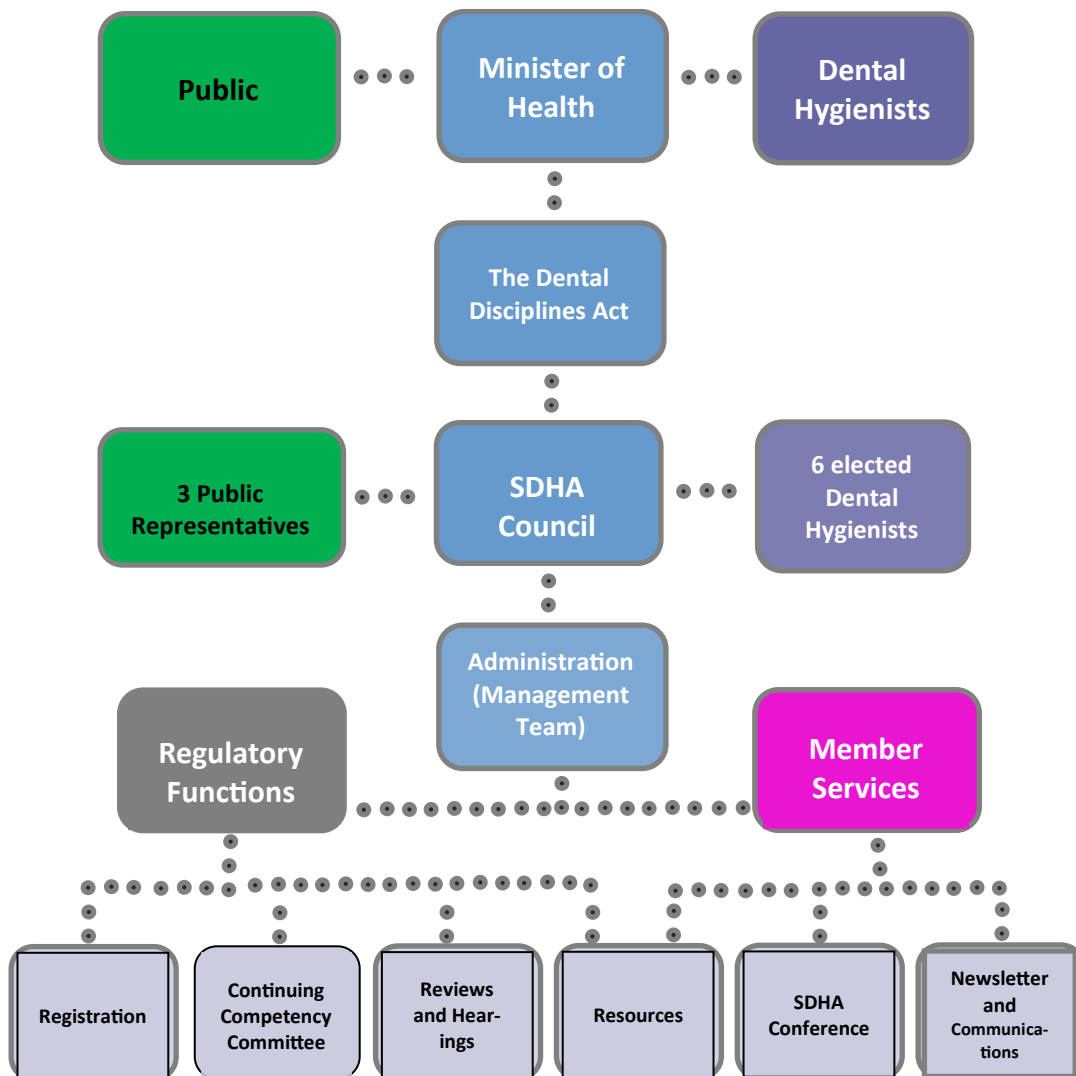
Public

Minister of Health

Dental Hygienists

The Dental Disciplines Act

3 Public Representatives

SDHA Council

6 elected Dental Hygienists

Administration (Management Team)

Regulatory Functions

Member Services

Registration

Continuing Competency Committee

Reviews and Hearings

Resources

SDHA Conference

Newsletter and Communications